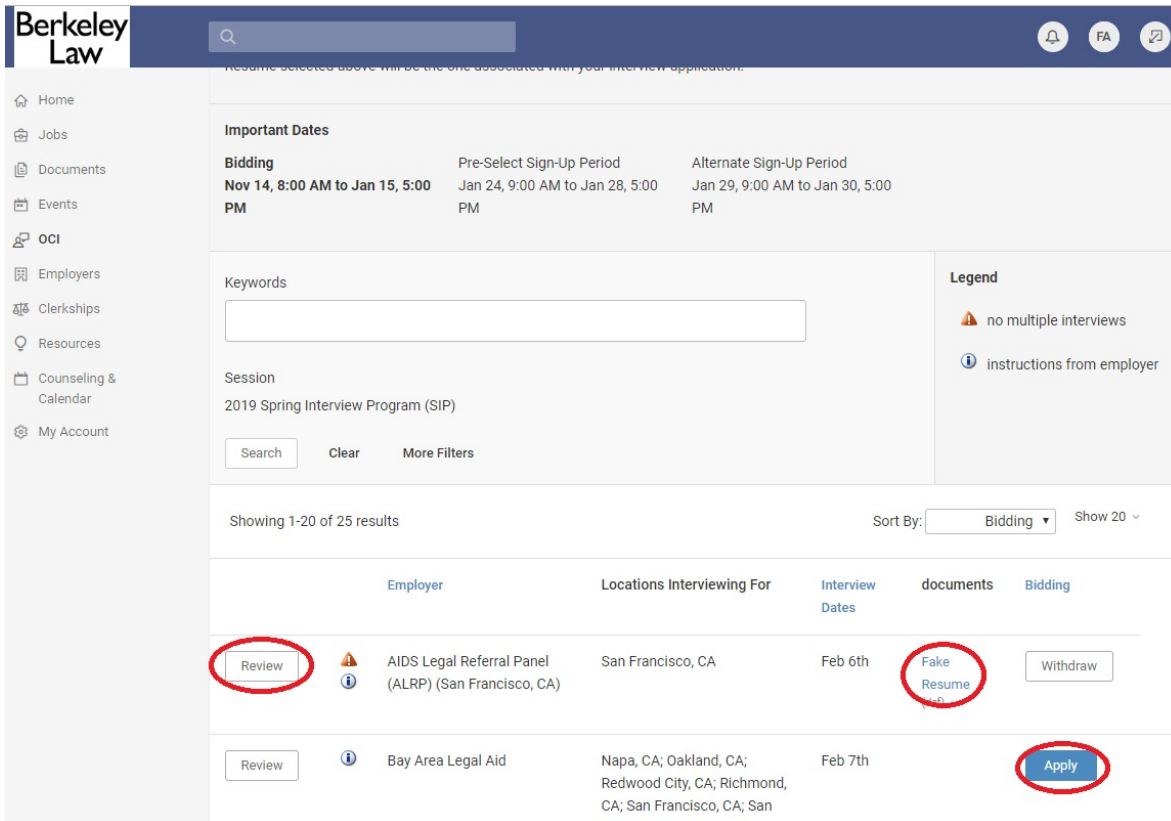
Berkeley Law

FA

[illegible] selected above will be the one associated with your interview application.

Home
Jobs
Documents
Events
OCI
Employers
Clerkships
Resources
Counseling & Calendar
My Account

Important Dates

Bidding
Nov 14, 8:00 AM to Jan 15, 5:00 PM

Pre-Select Sign-Up Period
Jan 24, 9:00 AM to Jan 28, 5:00 PM

Alternate Sign-Up Period
Jan 29, 9:00 AM to Jan 30, 5:00 PM

Keywords

Session
2019 Spring Interview Program (SIP)

Search Clear More Filters

Legend
no multiple interviews
instructions from employer

Showing 1-20 of 25 results

Sort By: Bidding

Show 20

| | | Employer | Locations Interviewing For | Interview Dates | documents | Bidding |
|---|---|---|---|---|---|---|
| Review | | AIDS Legal Referral Panel (ALRP) (San Francisco, CA) | San Francisco, CA | Feb 6th | Fake Resume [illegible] | Withdraw |
| Review | | Bay Area Legal Aid | Napa, CA; Oakland, CA; Redwood City, CA; Richmond, CA; San Francisco, CA; San | Feb 7th | | Apply |